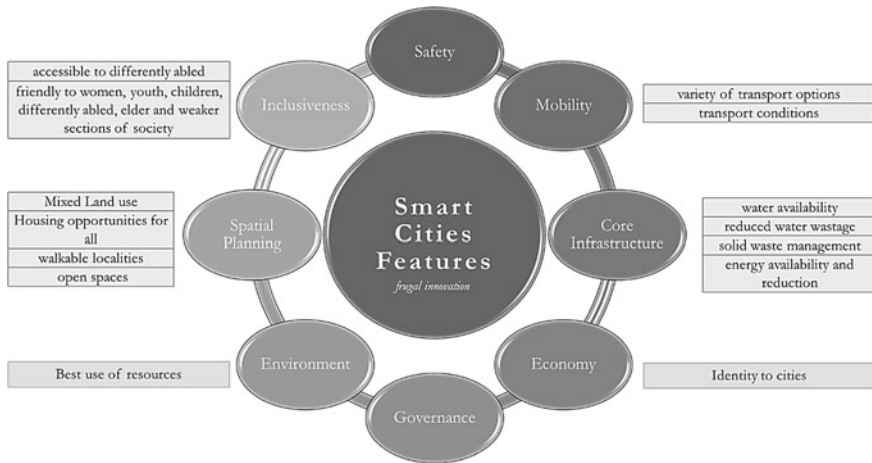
Smart Cities Features
frugal innovation

Safety

Mobility

variety of transport options
transport conditions

Core Infrastructure

water availability
reduced water wastage
solid waste management
energy availability and reduction

Economy

Identity to cities

Governance

Environment

Best use of resources

Spatial Planning

Mixed Land use
Housing opportunities for all
walkable localities
open spaces

Inclusiveness

accessible to differently abled
friendly to women, youth, children, differently abled, elder and weaker sections of society